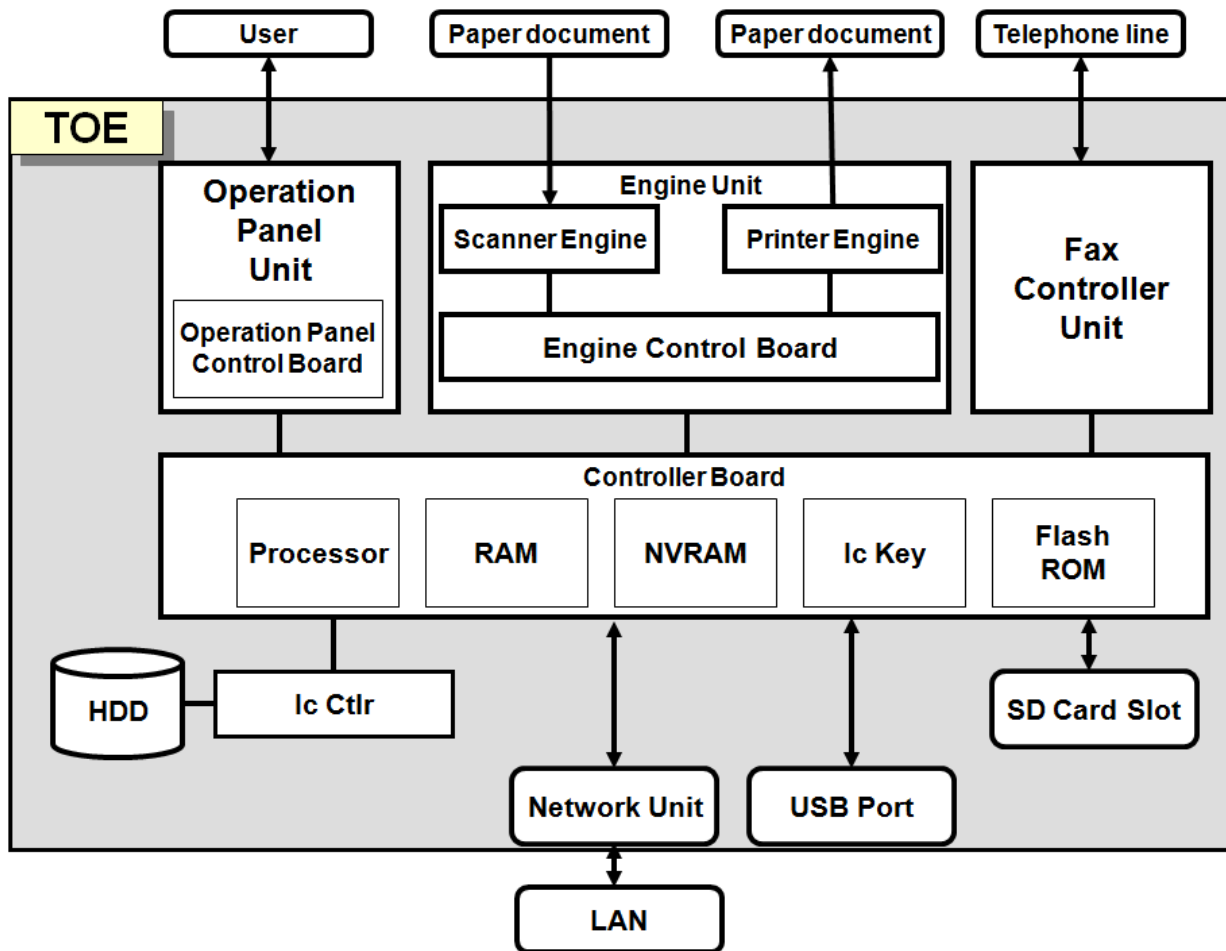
User
Paper document
Paper document
Telephone line

TOE

Operation Panel Unit
Operation Panel Control Board

Engine Unit
Scanner Engine
Printer Engine
Engine Control Board

Fax Controller Unit

Controller Board
Processor
RAM
NVRAM
Ic Key
Flash ROM

HDD
Ic Ctlr
SD Card Slot
Network Unit
USB Port
LAN